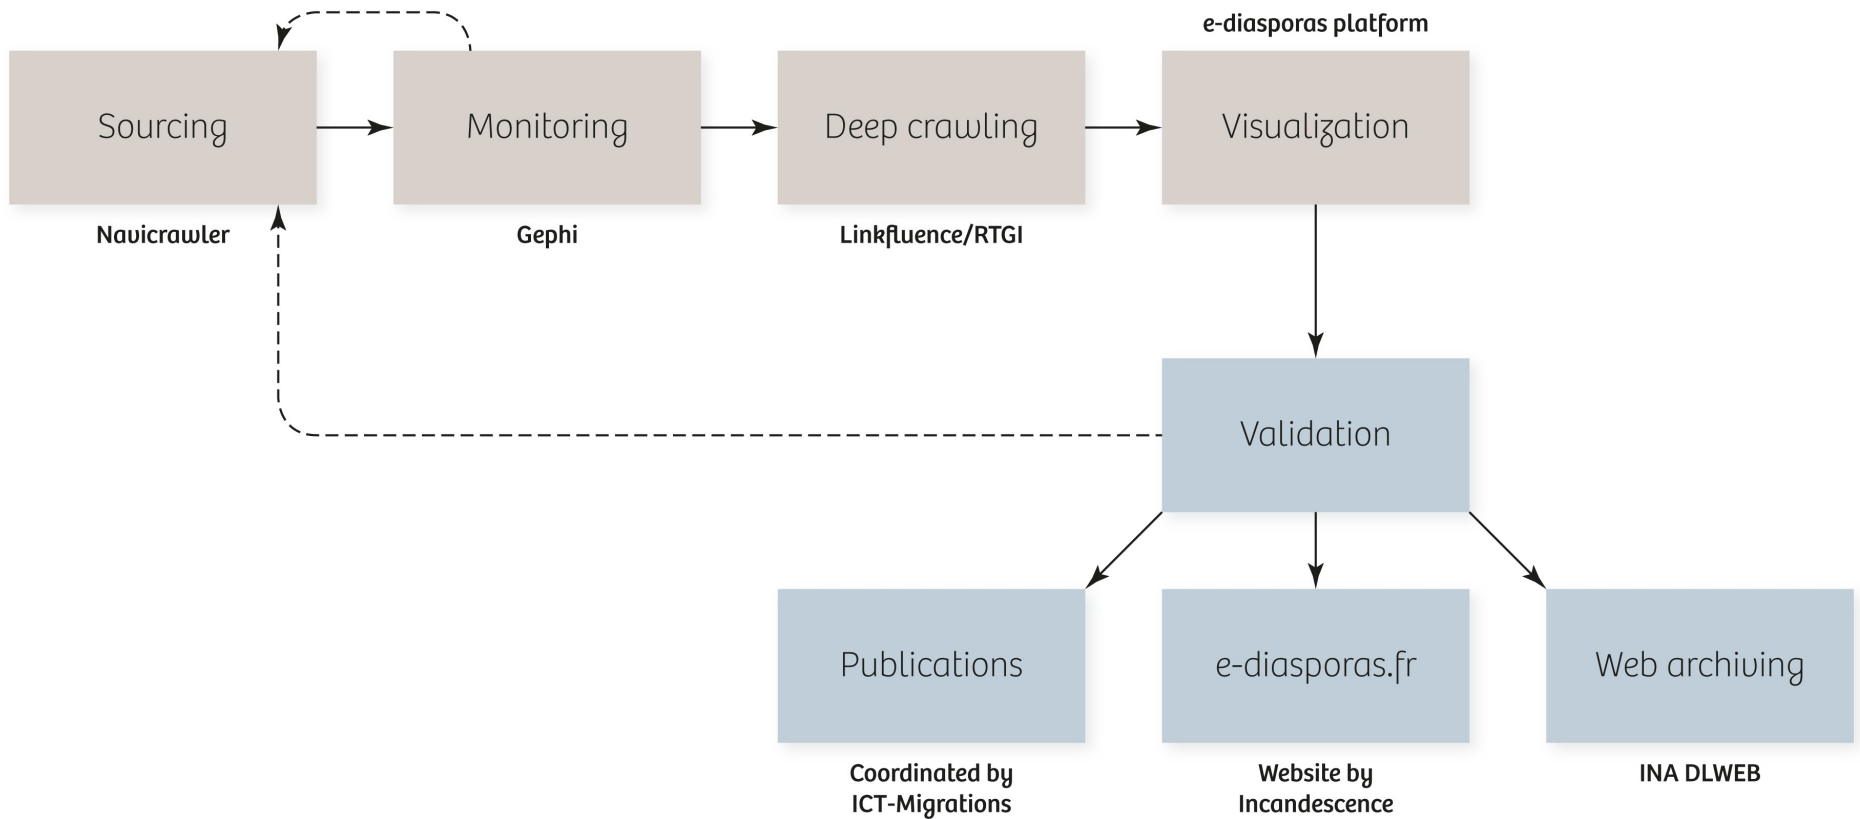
e-diasporas platform

Sourcing

Monitoring

Deep crawling

Visualization

Navicrawler

Gephi

Linkfluence/RTGI

Validation

Publications

e-diasporas.fr

Web archiving

Coordinated by ICT-Migrations

Website by Incandescence

INA DLWEB